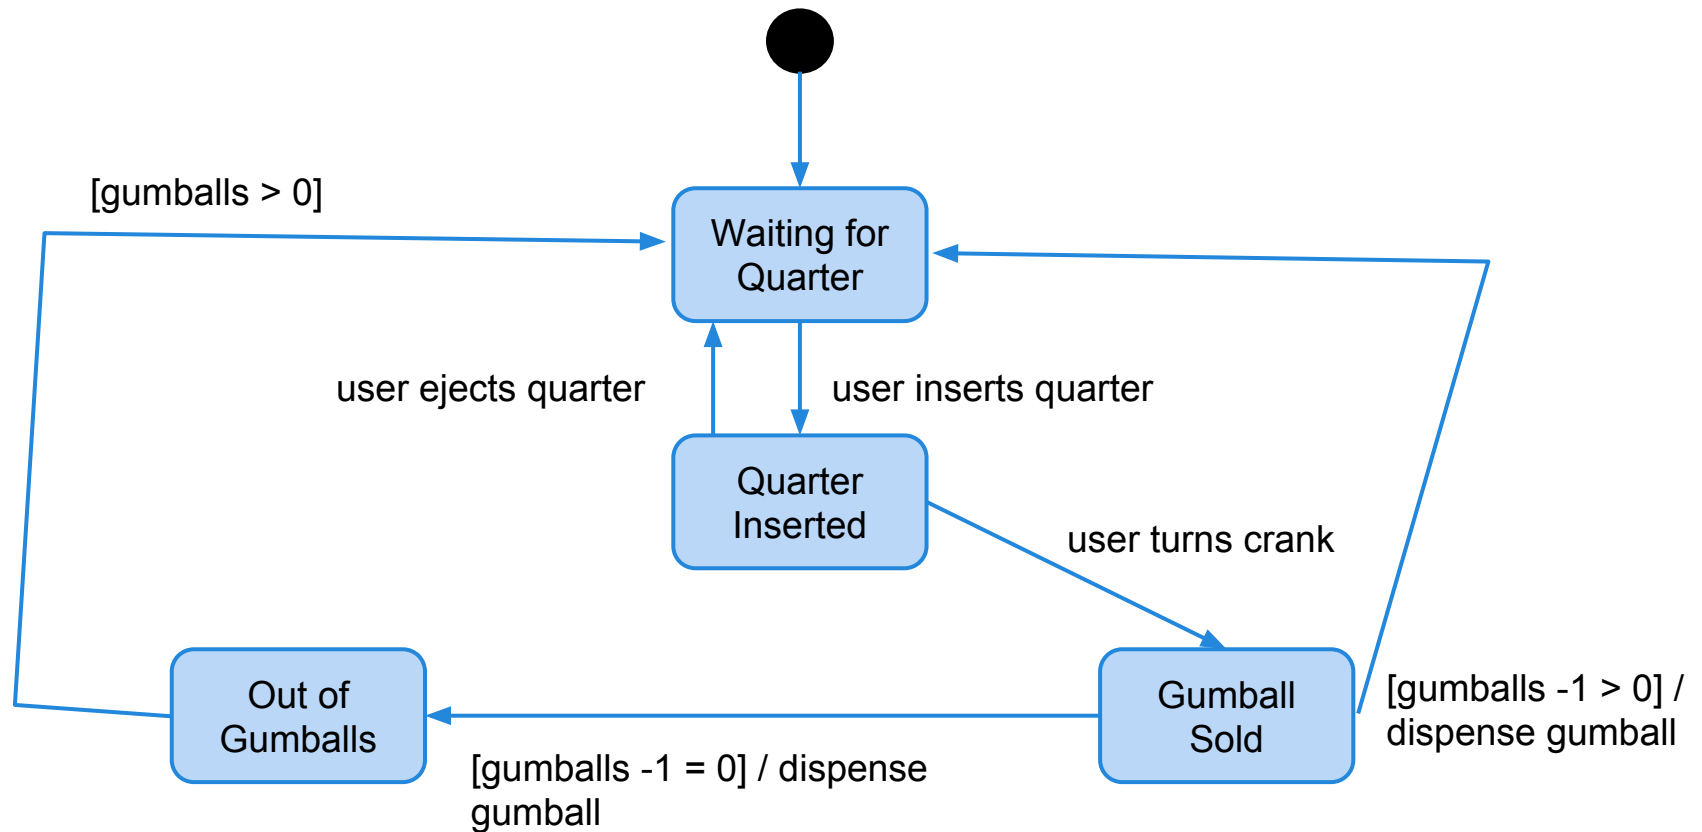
[gumballs > 0]

Waiting for Quarter

user ejects quarter

user inserts quarter

Quarter Inserted

user turns crank

Out of Gumballs

Gumball Sold

[gumballs -1 > 0] / dispense gumball

[gumballs -1 = 0] / dispense gumball